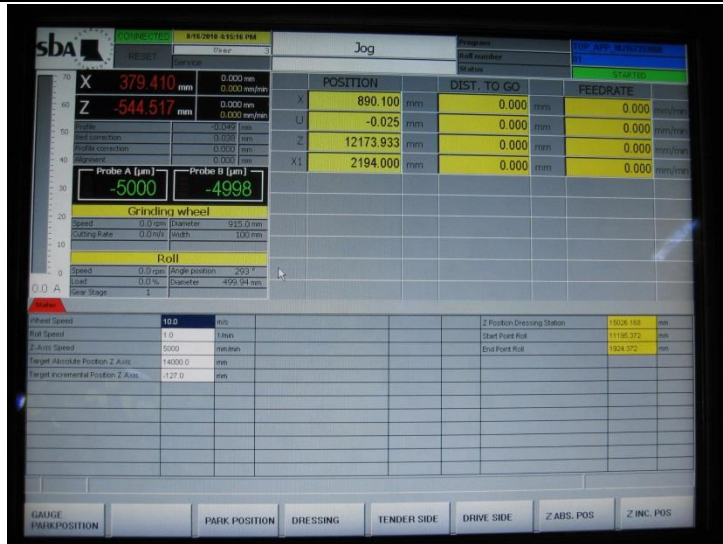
sba CONNECTED 9/16/2018 4:16:16 PM RESET User 3 Service

Jog

Program Roll number Status

STOP APP 16/16/2018 01 STARTED

70 60 50 40 30 20 10 0

X 379.410 mm 0.000 mm 0.000 mm/min

Z -544.517 mm 0.000 mm 0.000 mm/min

Profile -0.049 mm
Bed correction -0.030 mm
Profile correction 0.000 mm
Alignment 0.000 mm

Probe A [µm] -5000

Probe B [µm] -4998

Grinding wheel

Speed 0.0 rpm Diameter 915.0 mm
Cutting Rate 0.0 m/s Width 100 mm

Roll

Speed 0.0 rpm Angle position 293 °
Load 0.0 % Diameter 499.94 mm
Gear Stage 1

0.0 A

| | POSITION | | DIST. TO GO | | FEEDRATE | |
|---|---|---|---|---|---|---|
| X | 890.100 | mm | 0.000 | mm | 0.000 | mm/min |
| U | -0.025 | mm | 0.000 | mm | 0.000 | mm/min |
| Z | 12173.933 | mm | 0.000 | mm | 0.000 | mm/min |
| X1 | 2194.000 | mm | 0.000 | mm | 0.000 | mm/min |

| | | |
|---|---|---|
| Wheel Speed | 10.0 | m/s |
| Roll Speed | 1.0 | 1/min |
| Z-Axis Speed | 5000 | mm/min |
| Target Absolute Position Z Axis | 14000.0 | mm |
| Target incremental Position Z Axis | -127.0 | mm |

| | | |
|---|---|---|
| Z Position Dressing Station | 15026.168 | mm |
| Start Point Roll | 11185.372 | mm |
| End Point Roll | 1924.572 | mm |

GAUGE PARKPOSITION | PARK POSITION | DRESSING | TENDER SIDE | DRIVE SIDE | Z ABS. POS | Z INC. POS